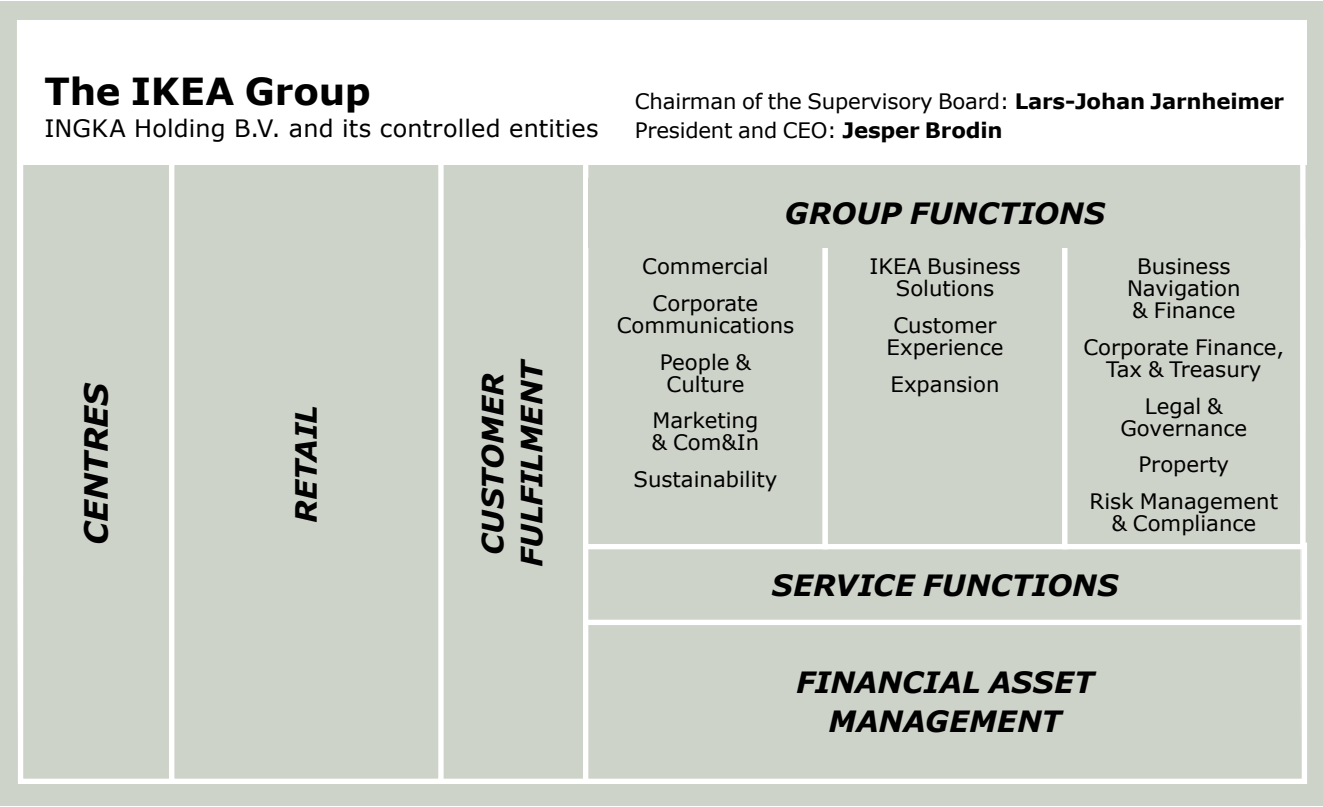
**The IKEA Group**
INGKA Holding B.V. and its controlled entities

Chairman of the Supervisory Board: **Lars-Johan Jarnheimer**
President and CEO: **Jesper Brodin**

CENTRES

RETAIL

CUSTOMER FULFILMENT

GROUP FUNCTIONS

Commercial
Corporate Communications
People & Culture
Marketing & Com&In
Sustainability

IKEA Business Solutions
Customer Experience
Expansion

Business Navigation & Finance
Corporate Finance, Tax & Treasury
Legal & Governance
Property
Risk Management & Compliance

SERVICE FUNCTIONS

FINANCIAL ASSET MANAGEMENT